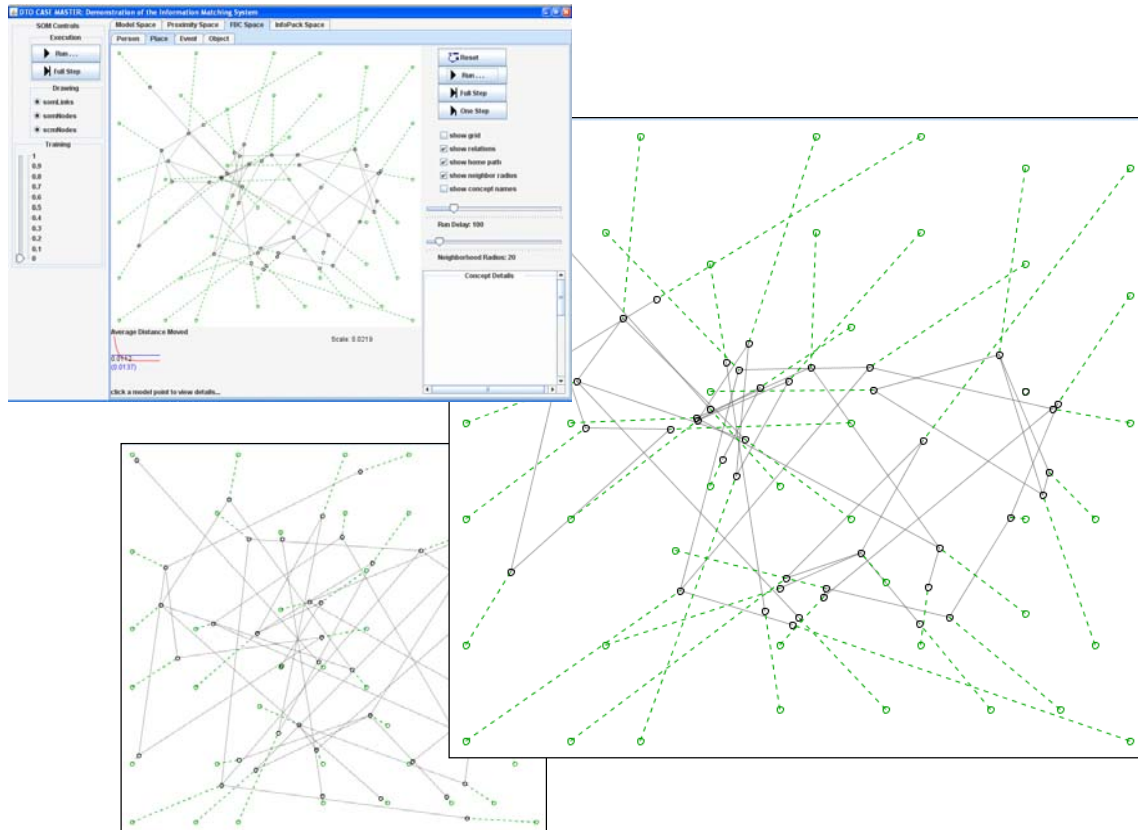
DTO CASE MASTER: Demonstration of the Information Matching System

SOM Controls

Execution

Run...

Full Step

Drawing

somLinks

somNodes

scmNodes

Training

1

0.9

0.8

0.7

0.6

0.5

0.4

0.3

0.2

0.1

0

Model Space | Proximity Space | FBC Space | InfoPack Space

Person | Place | Event | Object

Reset

Run...

Full Step

One Step

show grid

show relations

show home path

show neighbor radius

show concept names

Run Delay: 100

Neighborhood Radius: 20

Concept Details

Average Distance Moved

Scale: 0.0219

0.0142

(0.0137)

click a model point to view details...